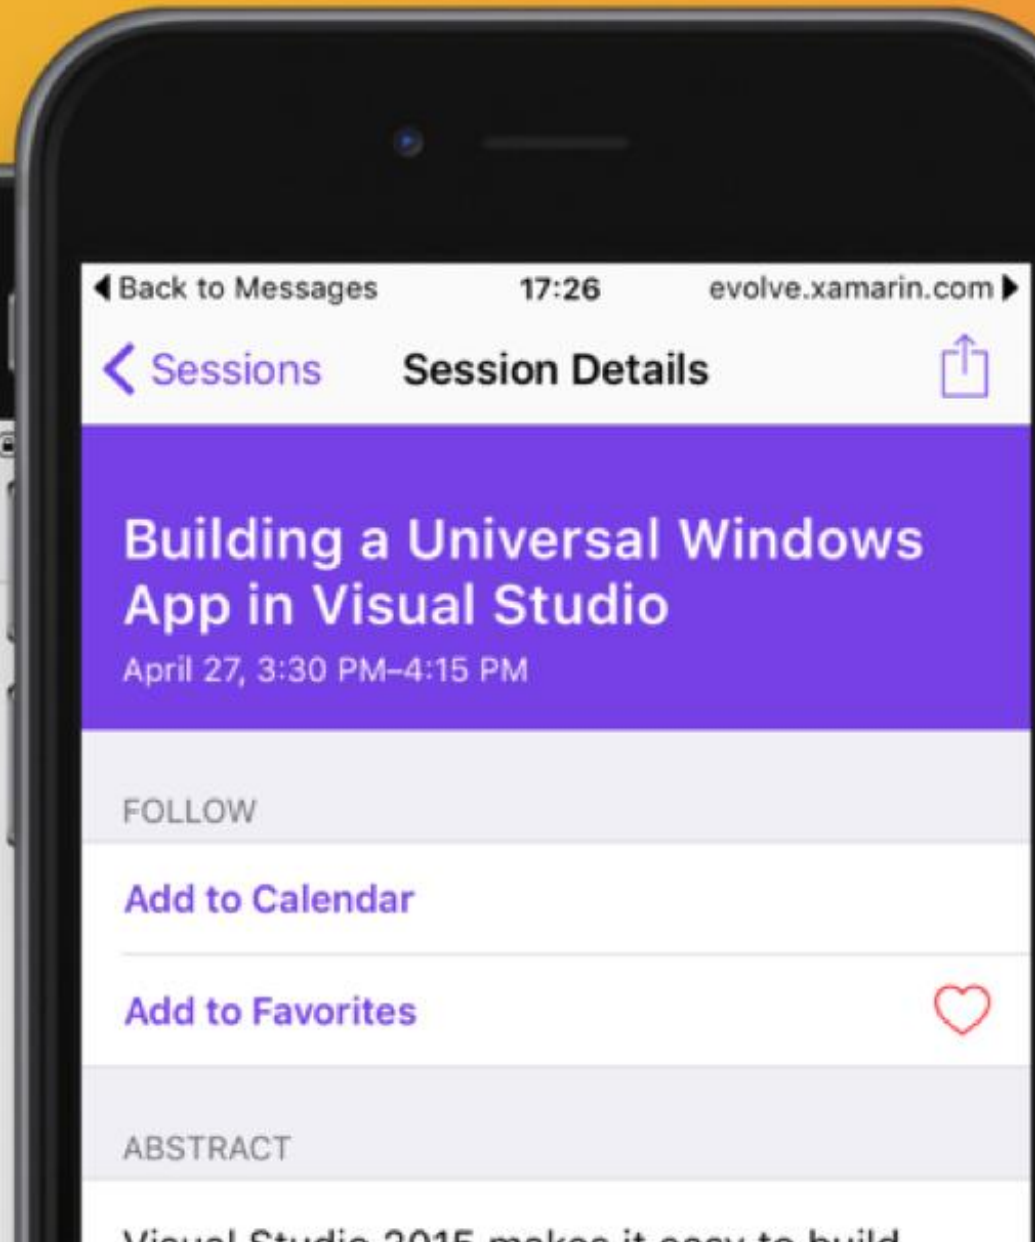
◀ Back to Messages
17:26
evolve.xamarin.com ▶

< Sessions
Session Details

Building a Universal Windows App in Visual Studio
April 27, 3:30 PM–4:15 PM

FOLLOW

Add to Calendar

Add to Favorites

ABSTRACT

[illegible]